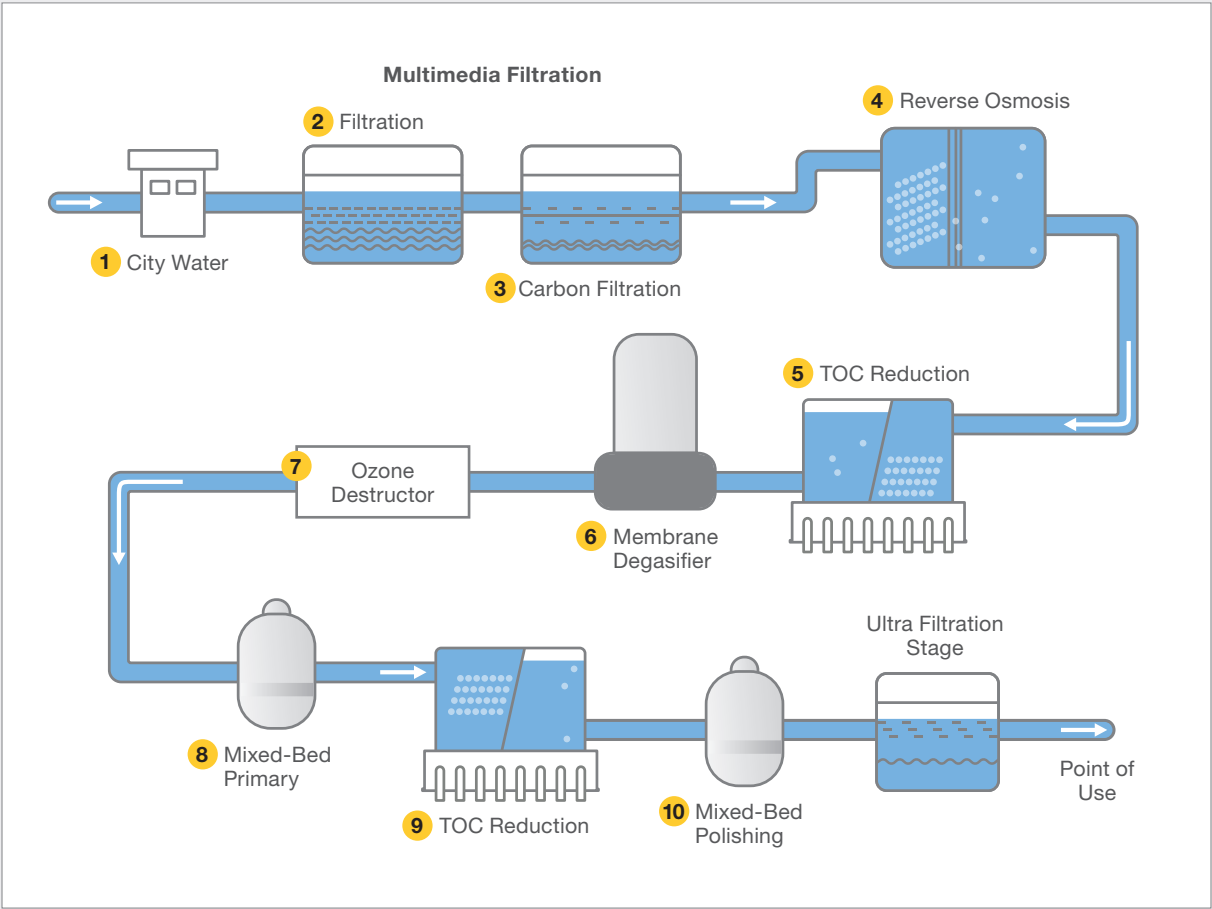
Multimedia Filtration

2 Filtration

4 Reverse Osmosis

1 City Water

3 Carbon Filtration

5 TOC Reduction

7 Ozone Destructor

6 Membrane Degasifier

Ultra Filtration Stage

8 Mixed-Bed Primary

9 TOC Reduction

10 Mixed-Bed Polishing

Point of Use